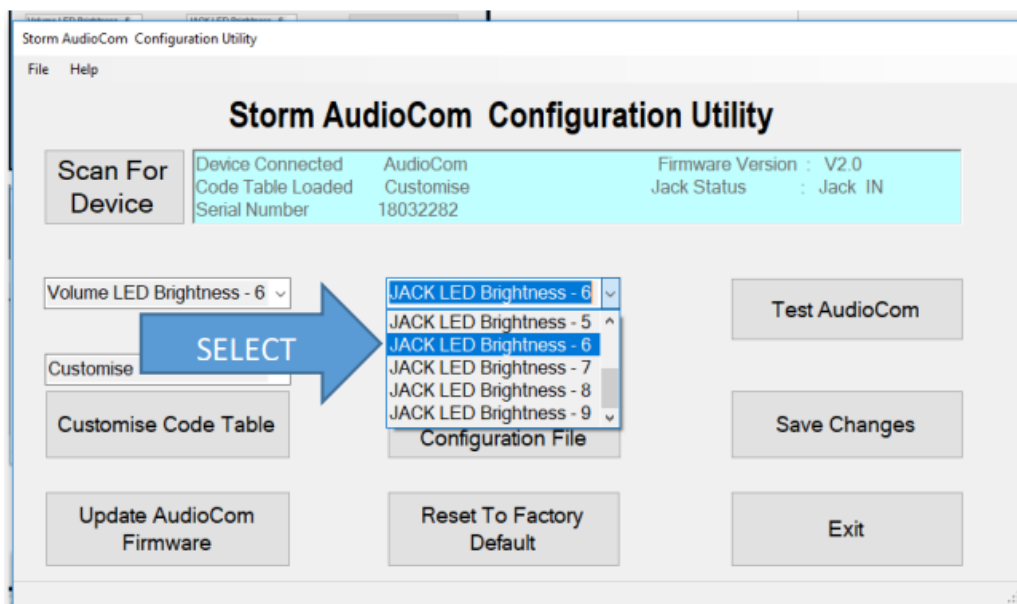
Storm AudioCom Configuration Utility

File Help

Storm AudioCom Configuration Utility

Scan For Device

Device Connected AudioCom
Code Table Loaded Customise
Serial Number 18032282

Firmware Version : V2.0
Jack Status : Jack IN

Volume LED Brightness - 6

JACK LED Brightness - 6

JACK LED Brightness - 5
JACK LED Brightness - 6
JACK LED Brightness - 7
JACK LED Brightness - 8
JACK LED Brightness - 9

Test AudioCom

SELECT

Customise

Customise Code Table

Configuration File

Save Changes

Update AudioCom Firmware

Reset To Factory Default

Exit